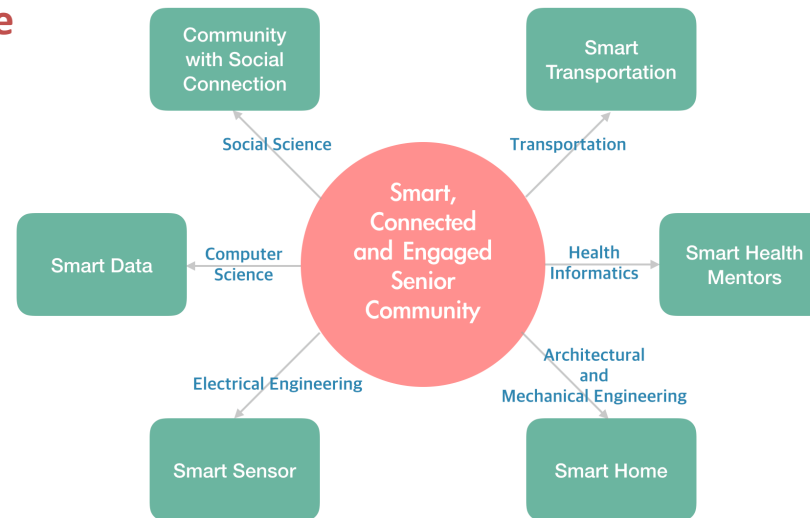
e

Community with Social Connection

Smart Transportation

Social Science

Transportation

Smart, Connected and Engaged Senior Community

Smart Data

Computer Science

Health Informatics

Smart Health Mentors

Electrical Engineering

Architectural and Mechanical Engineering

Smart Sensor

Smart Home